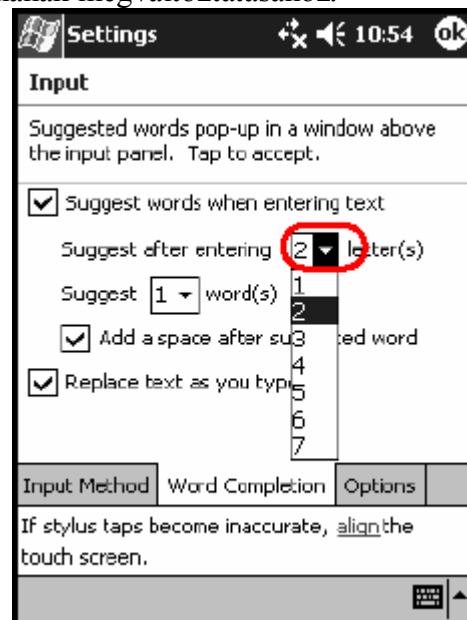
Settings 10:54 ok

Input

Suggested words pop-up in a window above the input panel. Tap to accept.

Suggest words when entering text

Suggest after entering 2 letter(s)

Suggest 1 word(s)

Add a space after su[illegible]ted word

Replace text as you typ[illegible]

1
2
3
4
5
6
7

Input Method | Word Completion | Options

If stylus taps become inaccurate, alignthe touch screen.